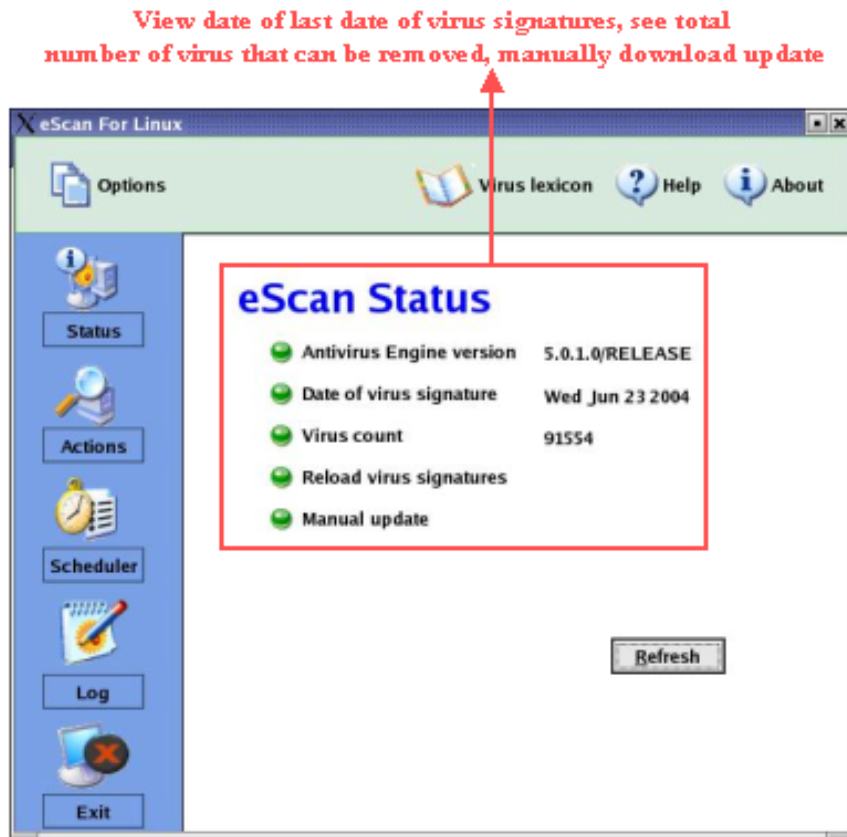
View date of last date of virus signatures, see total number of virus that can be removed, manually download update

eScan For Linux

Options

Virus lexicon

Help

About

Status

Actions

Scheduler

Log

Exit

eScan Status

Antivirus Engine version 5.0.1.0/RELEASE

Date of virus signature Wed Jun 23 2004

Virus count 91554

Reload virus signatures

Manual update

Refresh